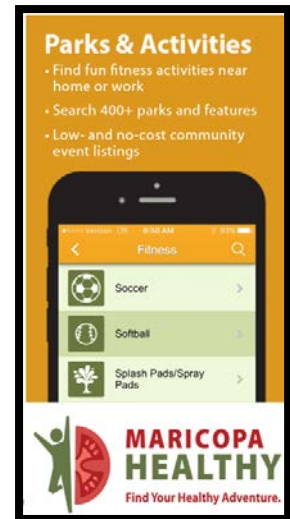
Parks & Activities

• Find fun fitness activities near home or work

• Search 400+ parks and features

• Low- and no-cost community event listings

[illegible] Verizon LTE 9:58 AM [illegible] 93%

Fitness

Soccer

Softball

Splash Pads/Spray Pads

MARICOPA HEALTHY

Find Your Healthy Adventure.